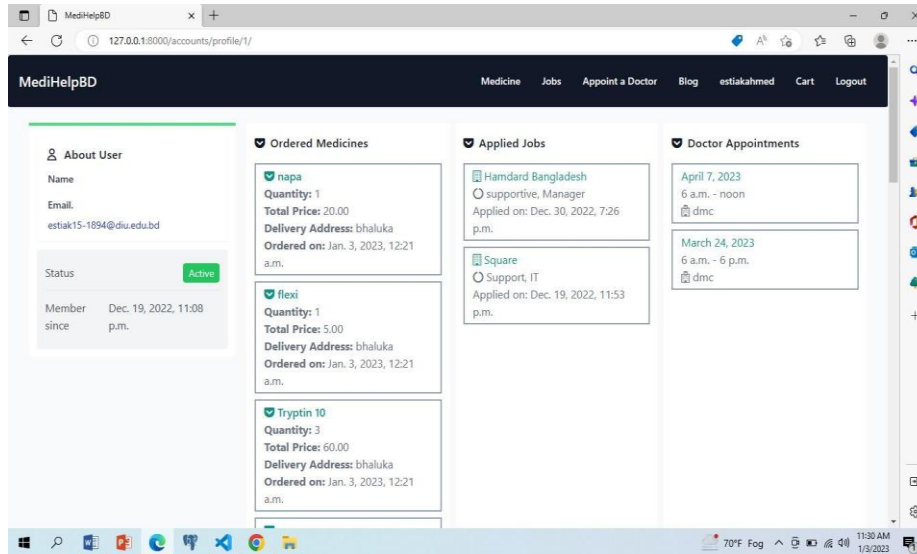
MediHelpBD

127.0.0.1:8000/accounts/profile/1/

MediHelpBD

Medicine Jobs Appoint a Doctor Blog estiakahmed Cart Logout

About User

Name

Email.

estiak15-1894@diu.edu.bd

Status Active

Member since Dec. 19, 2022, 11:08 p.m.

Ordered Medicines

napa
**Quantity:** 1
**Total Price:** 20.00
**Delivery Address:** bhaluka
**Ordered on:** Jan. 3, 2023, 12:21 a.m.

flexi
**Quantity:** 1
**Total Price:** 5.00
**Delivery Address:** bhaluka
**Ordered on:** Jan. 3, 2023, 12:21 a.m.

Tryptin 10
**Quantity:** 3
**Total Price:** 60.00
**Delivery Address:** bhaluka
**Ordered on:** Jan. 3, 2023, 12:21 a.m.

Applied Jobs

Hamdard Bangladesh
supportive, Manager
Applied on: Dec. 30, 2022, 7:26 p.m.

Square
Support, IT
Applied on: Dec. 19, 2022, 11:53 p.m.

Doctor Appointments

April 7, 2023
6 a.m. - noon
dmc

March 24, 2023
6 a.m. - 6 p.m.
dmc

70°F Fog 11:30 AM 1/3/2023